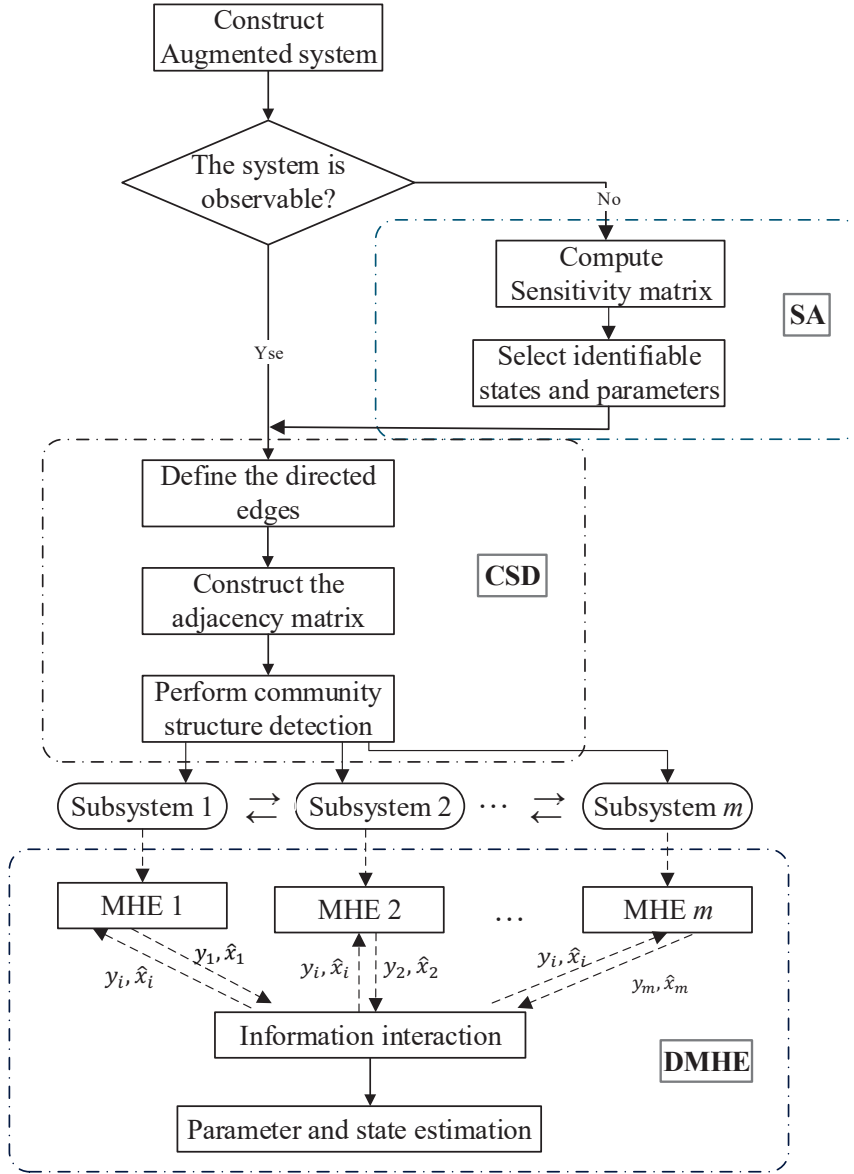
Construct Augmented system

The system is observable?

No

Compute Sensitivity matrix

SA

Select identifiable states and parameters

Yse

Define the directed edges

CSD

Construct the adjacency matrix

Perform community structure detection

Subsystem 1

Subsystem 2

⋯

Subsystem $m$

MHE 1

MHE 2

…

MHE $m$

$y_1, \hat{x}_1$

$y_i, \hat{x}_i$

$y_i, \hat{x}_i$

$y_2, \hat{x}_2$

$y_i, \hat{x}_i$

$y_m, \hat{x}_m$

Information interaction

DMHE

Parameter and state estimation